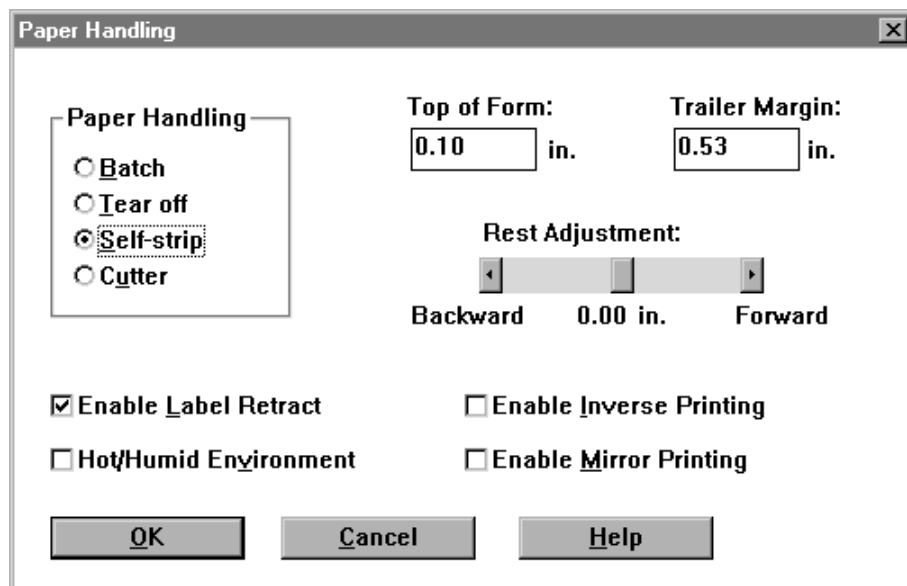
Paper Handling

Paper Handling
Batch
Tear off
Self-strip
Cutter

Top of Form:
0.10 in.

Trailer Margin:
0.53 in.

Rest Adjustment:
Backward 0.00 in. Forward

Enable Label Retract
Enable Inverse Printing
Hot/Humid Environment
Enable Mirror Printing

OK
Cancel
Help